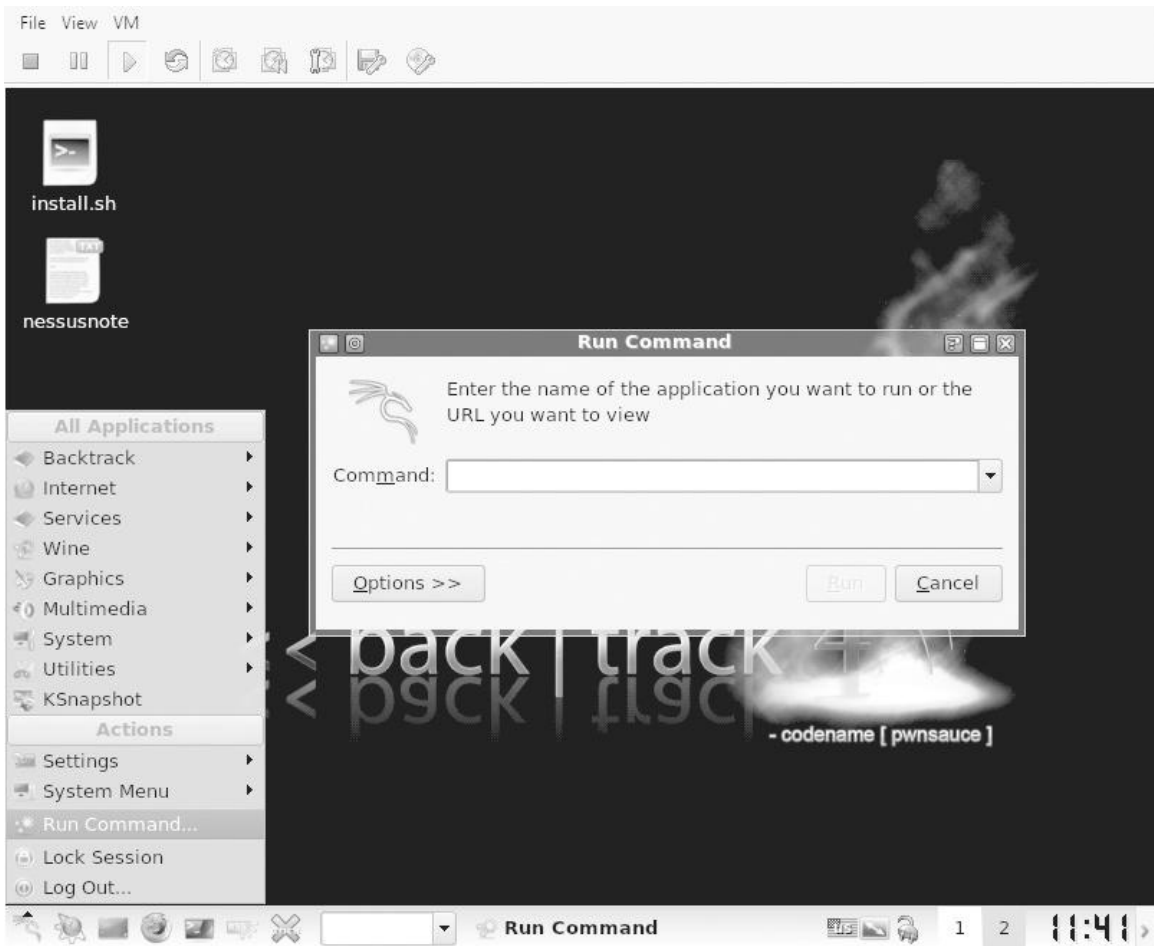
File View VM

install.sh

nessusnote

Run Command

Enter the name of the application you want to run or the URL you want to view

Command:

Options >>

Run

Cancel

All Applications
Backtrack
Internet
Services
Wine
Graphics
Multimedia
System
Utilities
KSnapshot
Actions
Settings
System Menu
Run Command...
Lock Session
Log Out...

< back | track

- codename [ pwnsauce ]

Run Command

1 2

11:41